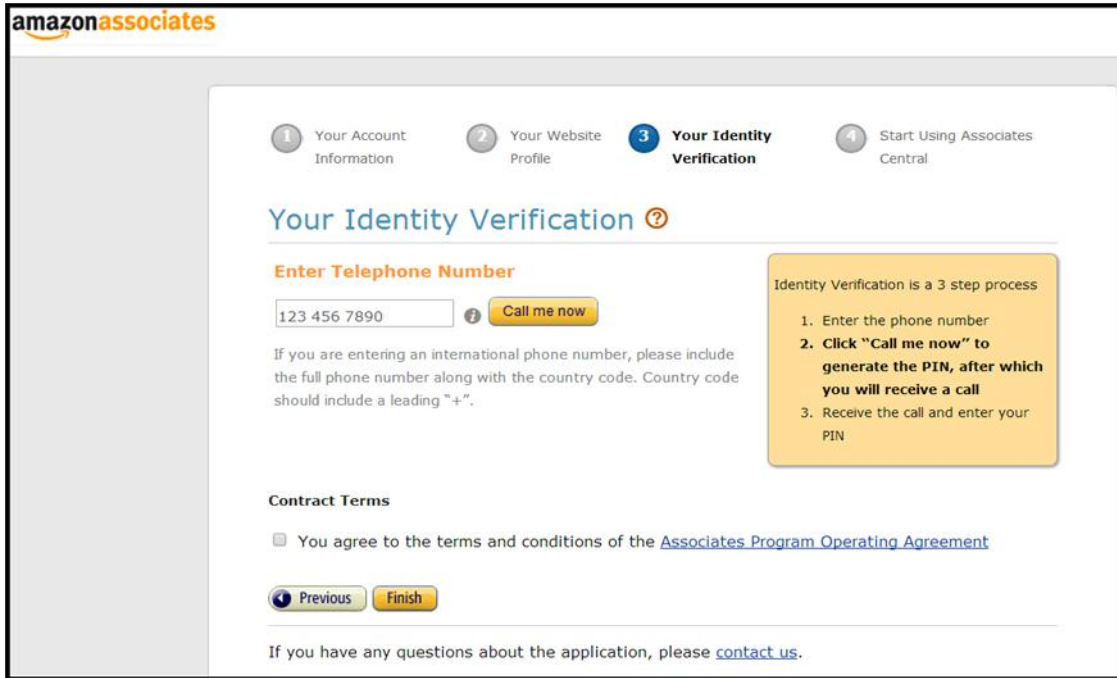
amazonassociates

1 Your Account Information
2 Your Website Profile
3 Your Identity Verification
4 Start Using Associates Central

Your Identity Verification

Enter Telephone Number

123 456 7890

Call me now

If you are entering an international phone number, please include the full phone number along with the country code. Country code should include a leading "+".

Identity Verification is a 3 step process

1. Enter the phone number
2. Click "Call me now" to generate the PIN, after which you will receive a call
3. Receive the call and enter your PIN

Contract Terms

You agree to the terms and conditions of the Associates Program Operating Agreement

Previous Finish

If you have any questions about the application, please contact us.